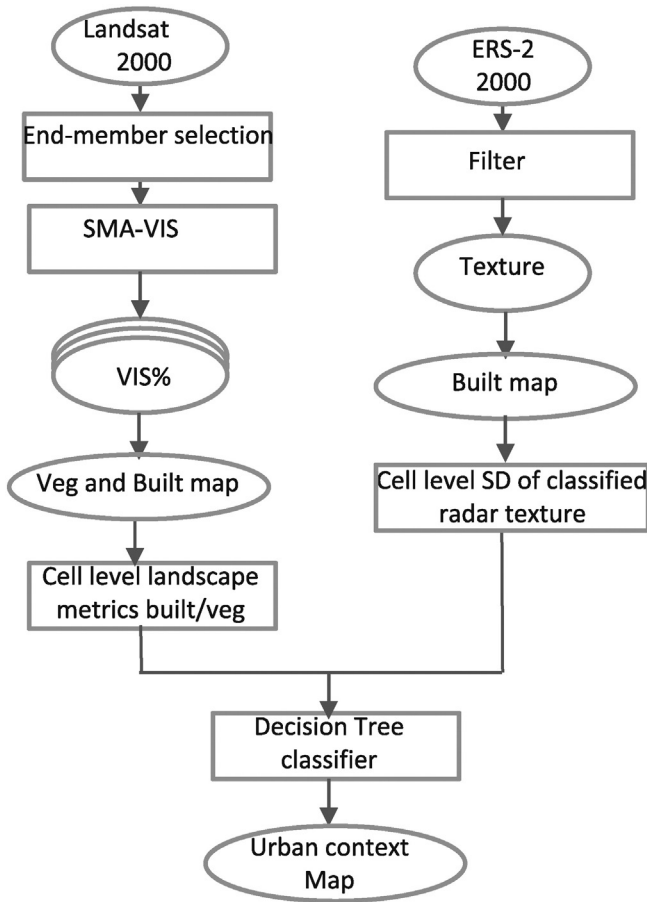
Landsat 2000

End-member selection

SMA-VIS

VIS%

Veg and Built map

Cell level landscape metrics built/veg

ERS-2 2000

Filter

Texture

Built map

Cell level SD of classified radar texture

Decision Tree classifier

Urban context Map